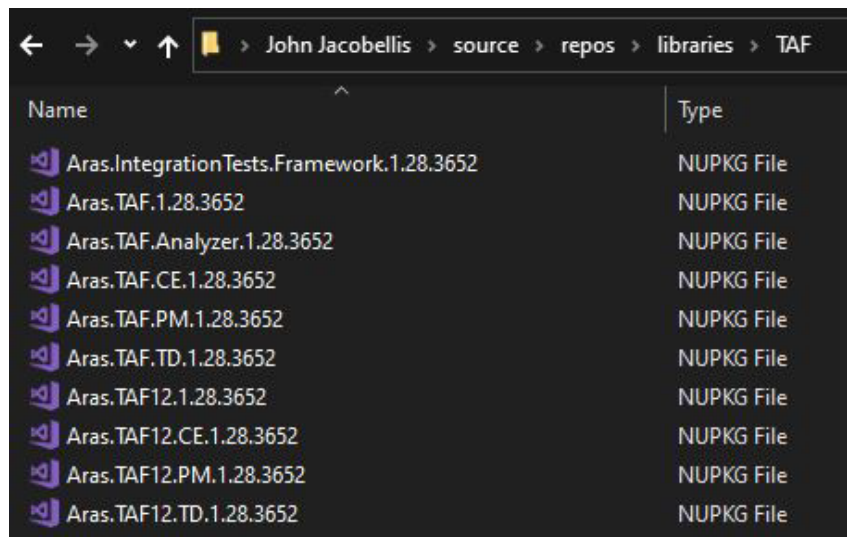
› John Jacobellis › source › repos › libraries › TAF

| Name | Type |
|---|---|
| Aras.IntegrationTests.Framework.1.28.3652 | NUPKG File |
| Aras.TAF.1.28.3652 | NUPKG File |
| Aras.TAF.Analyzer.1.28.3652 | NUPKG File |
| Aras.TAF.CE.1.28.3652 | NUPKG File |
| Aras.TAF.PM.1.28.3652 | NUPKG File |
| Aras.TAF.TD.1.28.3652 | NUPKG File |
| Aras.TAF12.1.28.3652 | NUPKG File |
| Aras.TAF12.CE.1.28.3652 | NUPKG File |
| Aras.TAF12.PM.1.28.3652 | NUPKG File |
| Aras.TAF12.TD.1.28.3652 | NUPKG File |